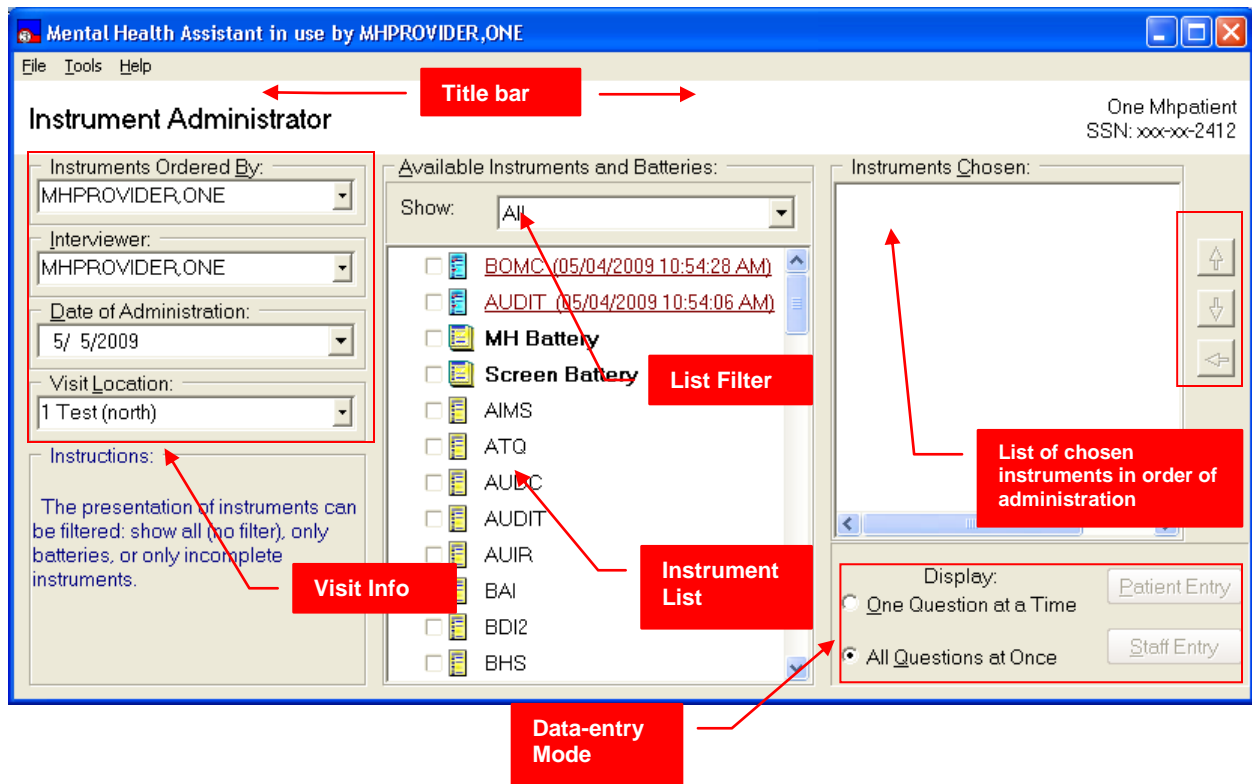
Mental Health Assistant in use by MHPROVIDER,ONE

File Tools Help

Title bar

Instrument Administrator

One Mhpatient
SSN: xxx-xx-2412

Instruments Ordered By:
MHPROVIDER,ONE

Interviewer:
MHPROVIDER,ONE

Date of Administration:
5/ 5/2009

Visit Location:
1 Test (north)

Instructions:

The presentation of instruments can be filtered: show all (no filter), only batteries, or only incomplete instruments.

Visit Info

Available Instruments and Batteries:

Show: All

BOMC (05/04/2009 10:54:28 AM)
AUDIT (05/04/2009 10:54:06 AM)
MH Battery
Screen Battery
AIMS
ATQ
AUDC
AUDIT
AUIR
BAI
BDI2
BHS

List Filter

Instrument List

Instruments Chosen:

List of chosen instruments in order of administration

Display:
One Question at a Time
All Questions at Once

Patient Entry
Staff Entry

Data-entry Mode